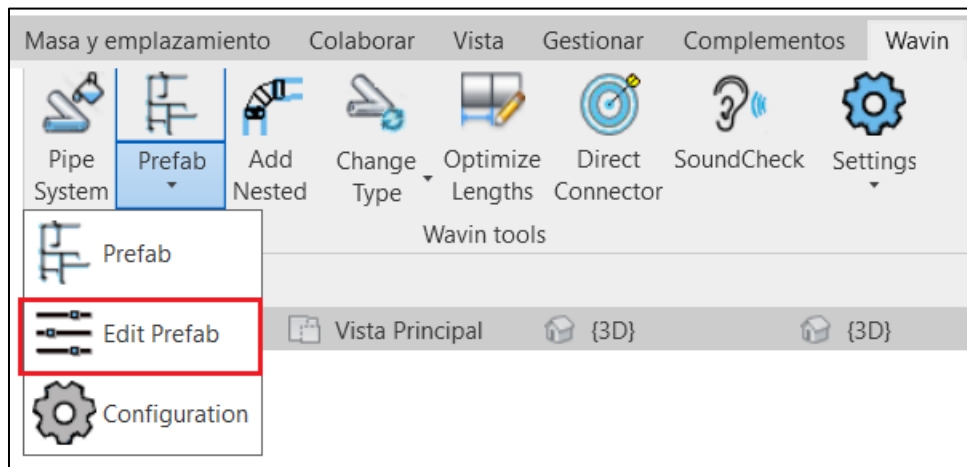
Masa y emplazamiento Colaborar Vista Gestionar Complementos Wavin

Pipe System
Prefab
Add Nested
Change Type
Optimize Lengths
Direct Connector
SoundCheck
Settings

Wavin tools

Prefab
Edit Prefab
Configuration

Vista Principal {3D} {3D}